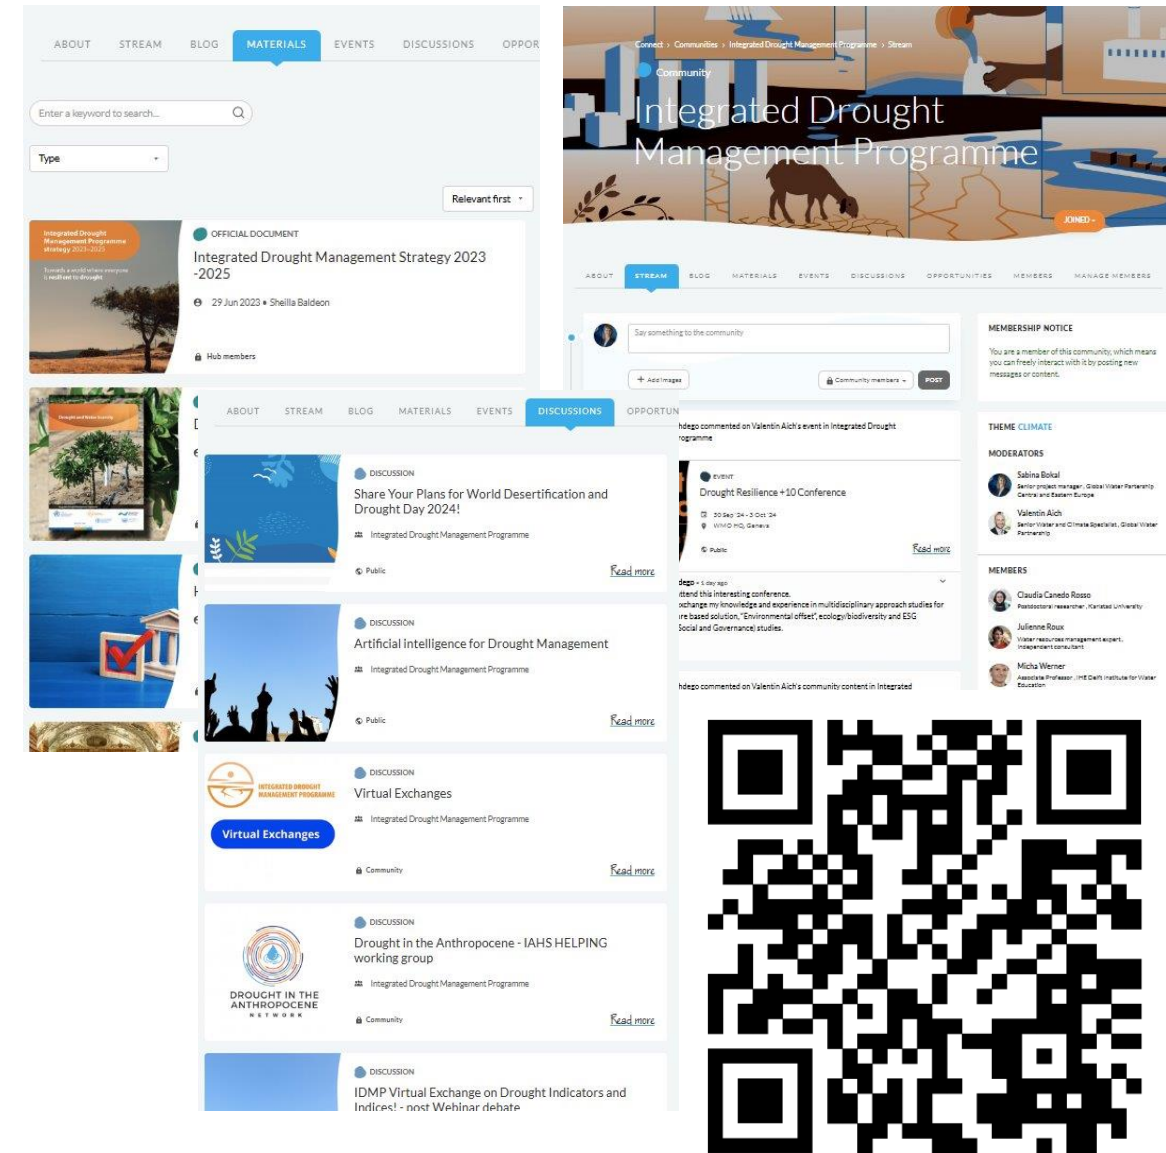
ABOUT STREAM BLOG MATERIALS EVENTS DISCUSSIONS OPPOR

Enter a keyword to search...

Type

Relevant first

Integrated Drought Management Programme strategy 2023-2025

Towards a world where everyone is resilient to drought

OFFICIAL DOCUMENT

Integrated Drought Management Strategy 2023 -2025

29 Jun 2023 • Sheilla Baldeon

Hub members

Connect › Communities › Integrated Drought Management Programme › Stream

Community

Integrated Drought Management Programme

JOINED

ABOUT STREAM BLOG MATERIALS EVENTS DISCUSSIONS OPPORTUNITIES MEMBERS MANAGE MEMBERS

Say something to the community

Add images

Community members

POST

MEMBERSHIP NOTICE

You are a member of this community, which means you can freely interact with it by posting new messages or content.

THEME CLIMATE

MODERATORS

Sabina Bokal
Senior project manager, Global Water Partnership Central and Eastern Europe

Valentin Aich
Senior Water and Climate Specialist, Global Water Partnership

MEMBERS

Claudia Canedo Rosso
Postdoctoral researcher, Karlstad University

Julienne Roux
Water resources management expert, Independent consultant

Micha Werner
Associate Professor, IHE Delft Institute for Water Education

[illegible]hdego commented on Valentin Aich's event in Integrated Drought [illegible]rogramme

EVENT

Drought Resilience +10 Conference

30 Sep '24 - 3 Oct '24

WMO HQ, Geneva

Public

Read more

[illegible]dego • 1 day ago

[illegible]ttend this interesting conference. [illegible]xchange my knowledge and experience in multidisciplinary approach studies for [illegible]re based solution, "Environmental offset", ecology/biodiversity and ESG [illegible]Social and Governance) studies.

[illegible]hdego commented on Valentin Aich's community content in Integrated

ABOUT STREAM BLOG MATERIALS EVENTS DISCUSSIONS OPPORTUN

DISCUSSION

Share Your Plans for World Desertification and Drought Day 2024!

Integrated Drought Management Programme

Public

Read more

DISCUSSION

Artificial intelligence for Drought Management

Integrated Drought Management Programme

Public

Read more

INTEGRATED DROUGHT MANAGEMENT PROGRAMME

Virtual Exchanges

DISCUSSION

Virtual Exchanges

Integrated Drought Management Programme

Community

Read more

DROUGHT IN THE ANTHROPOCENE NETWORK

DISCUSSION

Drought in the Anthropocene - IAHS HELPING working group

Integrated Drought Management Programme

Community

Read more

DISCUSSION

IDMP Virtual Exchange on Drought Indicators and Indices! - post Webinar debate